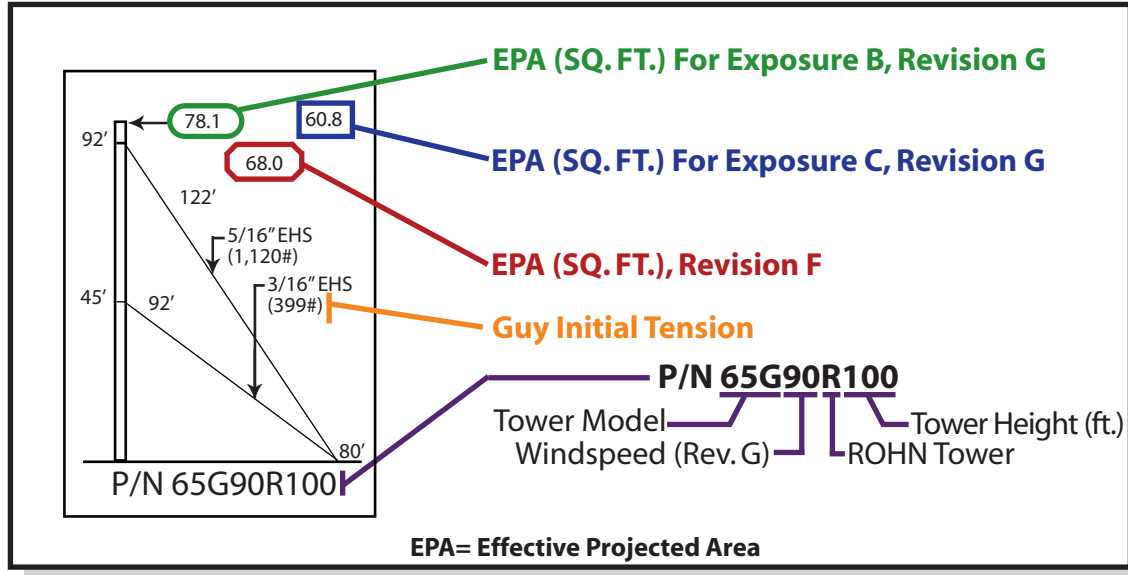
78.1

60.8

68.0

92′

122′

5/16″ EHS (1,120#)

3/16″ EHS (399#)

45′

92′

80′

P/N 65G90R100

EPA (SQ. FT.) For Exposure B, Revision G

EPA (SQ. FT.) For Exposure C, Revision G

EPA (SQ. FT.), Revision F

Guy Initial Tension

P/N 65G90R100

Tower Model

Windspeed (Rev. G)

ROHN Tower

Tower Height (ft.)

EPA= Effective Projected Area